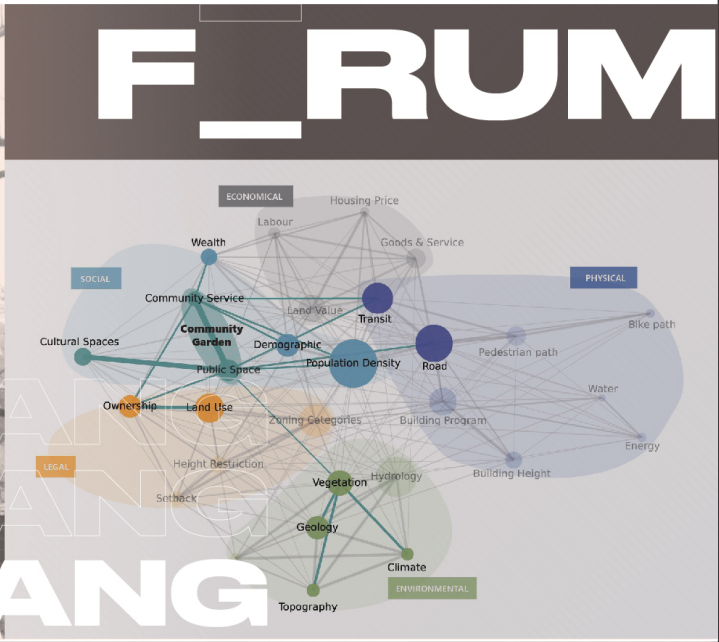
F_RUM

ECONOMICAL
Housing Price
Labour
Goods & Service
Wealth
SOCIAL
PHYSICAL
Community Service
Land Value
Transit
Bike path
Community Garden
Cultural Spaces
Demographic
Pedestrian path
Population Density
Road
Public Space
Water
Ownership
Land Use
Building Program
Zoning Categories
Energy
LEGAL
Height Restriction
Hydrology
Building Height
Vegetation
Setback
Geology
Climate
Topography
ENVIRONMENTAL

ANG
ANG
ANG